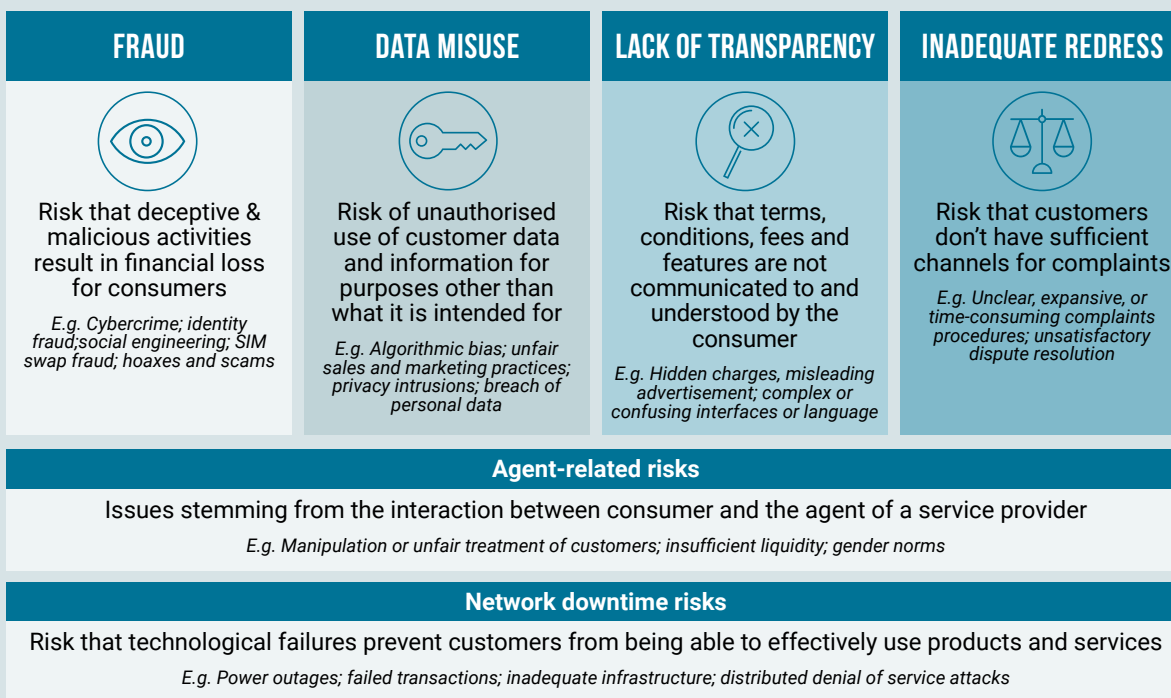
FRAUD

Risk that deceptive & malicious activities result in financial loss for consumers

E.g. Cybercrime; identity fraud;social engineering; SIM swap fraud; hoaxes and scams

DATA MISUSE

Risk of unauthorised use of customer data and information for purposes other than what it is intended for

E.g. Algorithmic bias; unfair sales and marketing practices; privacy intrusions; breach of personal data

LACK OF TRANSPARENCY

Risk that terms, conditions, fees and features are not communicated to and understood by the consumer

E.g. Hidden charges, misleading advertisement; complex or confusing interfaces or language

INADEQUATE REDRESS

Risk that customers don't have sufficient channels for complaints

E.g. Unclear, expansive, or time-consuming complaints procedures; unsatisfactory dispute resolution

Agent-related risks

Issues stemming from the interaction between consumer and the agent of a service provider

E.g. Manipulation or unfair treatment of customers; insufficient liquidity; gender norms

Network downtime risks

Risk that technological failures prevent customers from being able to effectively use products and services

E.g. Power outages; failed transactions; inadequate infrastructure; distributed denial of service attacks